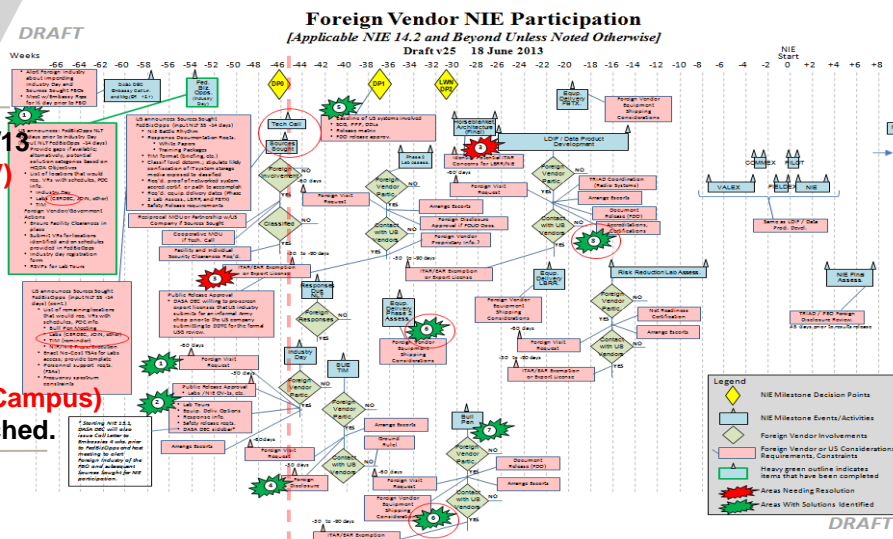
DRAFT

Foreign Vendor NIE Participation

[Applicable NIE 14.2 and Beyond Unless Noted Otherwise]

Draft v25 18 June 2013

Weeks

-66 -64 -62 -60 -58 -56 -54 -52 -50 -48 -46 -44 -42 -40 -38 -36 -34 -32 -30 -28 -26 -24 -22 -20 -18 -16 -14 -12 -10 -8 -6 -4 -2 0 +2 +4 +6 +8

NIE Start

Fed Biz Opps (Industry Day)

DP0

DP1

LWN DP2

Tech Call

Sources Sought

Foreign Vendor?

Classified

Foreign Vendor Responses?

Foreign Vendor Participation?

Industry Day

Bull Pen

Contact with US Vendors

Equip. Delivery Plan

LDIF / Data Product Development

Risk Reduction Lab Assess.

VALEX

PILOT

COMMEX

NIE

NIE Final Assess.

Legend

NIE Milestone Decision Points

NIE Milestone Events/Activities

Foreign Vendor Involvements

Foreign Vendor or US Considerations, Requirements, Constraints

Heavy green outline indicates items that have been completed

Areas Needing Resolution

Areas With Solutions Identified

Foreign Visit Request

Foreign Disclosure

Arrange Escorts

ITAR/EAR Exemption or Export License

Document Policies (FDO)

Foreign Vendor Equipment Shipping Considerations

Campus)

hed.

DRAFT